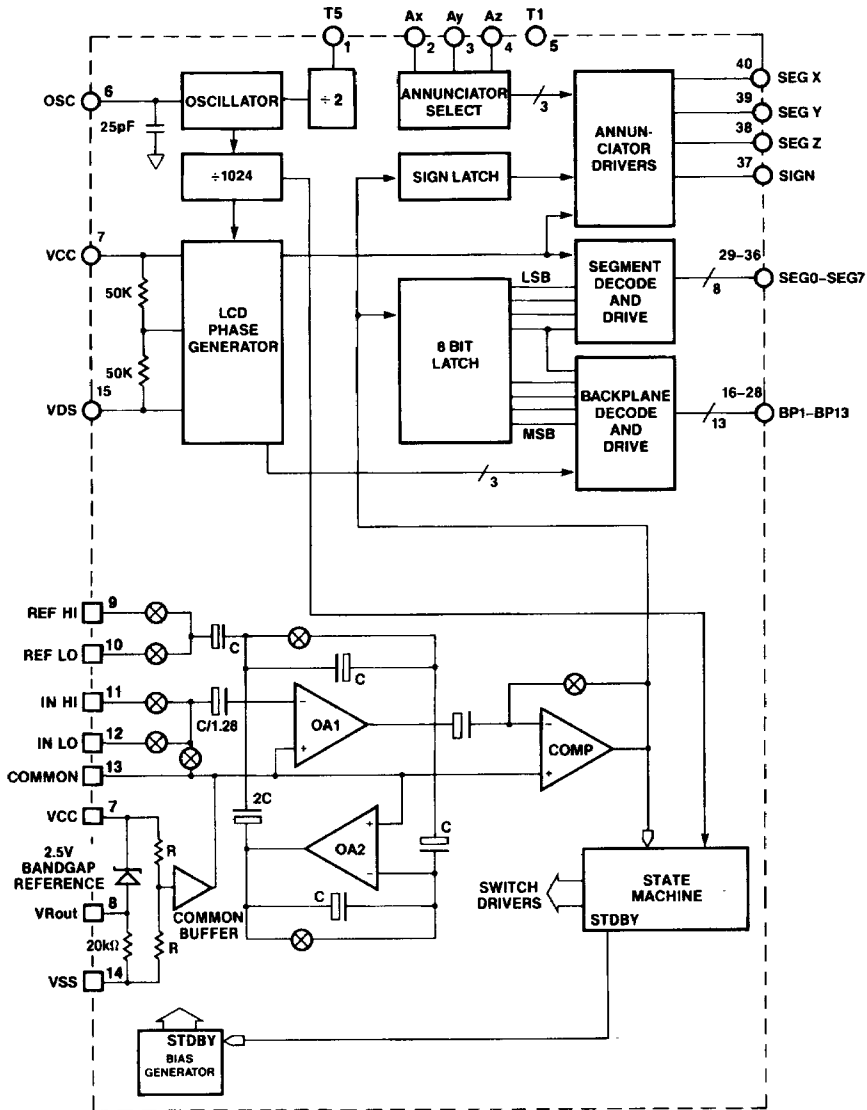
T5
1
Ax
2
Ay
3
Az
4
T1
5

OSC
6
25pF
OSCILLATOR
÷ 2
ANNUNCIATOR SELECT
3
ANNUN-CIATOR DRIVERS
40
SEG X
39
SEG Y
38
SEG Z
37
SIGN

÷1024
SIGN LATCH

VCC
7
50K
50K
LCD PHASE GENERATOR
VDS
15
8 BIT LATCH
LSB
MSB
SEGMENT DECODE AND DRIVE
29–36
8
SEG0–SEG7
BACKPLANE DECODE AND DRIVE
16–28
13
BP1–BP13
3

REF HI
9
REF LO
10
C
C
IN HI
11
IN LO
12
C/1.28
OA1
COMP
COMMON
13
VCC
7
2C
OA2
C
2.5V BANDGAP REFERENCE
R
VRout
8
COMMON BUFFER
C
20kΩ
R
VSS
14
SWITCH DRIVERS
STATE MACHINE
STDBY
STDBY
BIAS GENERATOR